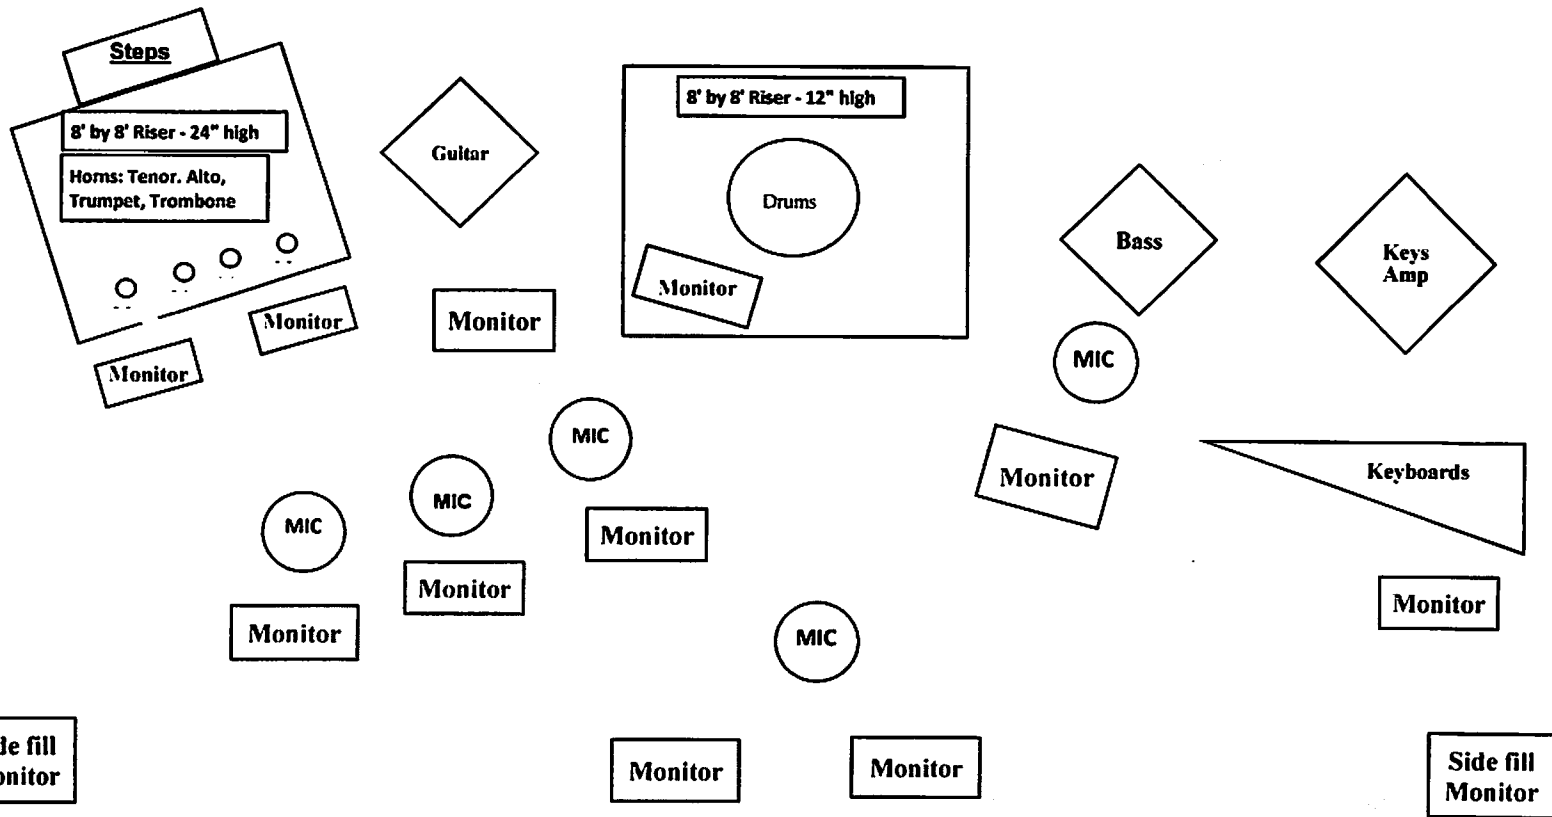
Steps

8' by 8' Riser - 24" high

Homs: Tenor. Alto, Trumpet, Trombone

Monitor

Monitor

Guitar

Monitor

8' by 8' Riser - 12" high

Drums

Monitor

Bass

Keys Amp

MIC

MIC

MIC

MIC

Monitor

Monitor

Monitor

Monitor

Keyboards

Monitor

MIC

de fill
onitor

Monitor

Monitor

Side fill Monitor